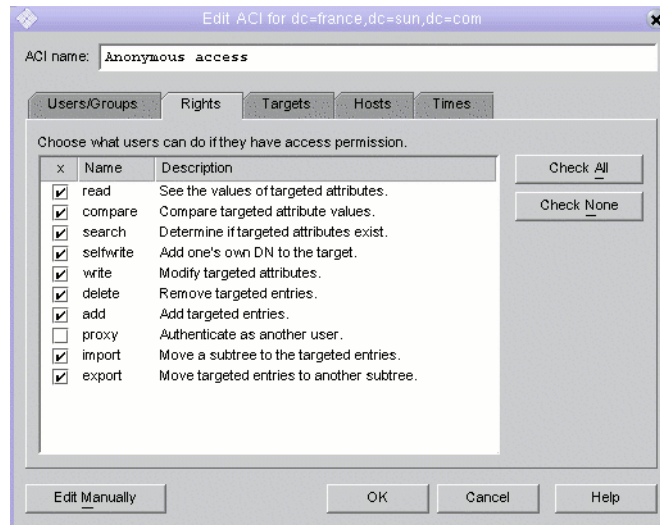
Edit ACI for dc=france,dc=sun,dc=com

ACI name: Anonymous access

Users/Groups | Rights | Targets | Hosts | Times

Choose what users can do if they have access permission.

| x | Name | Description |
|---|---|---|
| ✔ | read | See the values of targeted attributes. |
| ✔ | compare | Compare targeted attribute values. |
| ✔ | search | Determine if targeted attributes exist. |
| ✔ | selfwrite | Add one's own DN to the target. |
| ✔ | write | Modify targeted attributes. |
| ✔ | delete | Remove targeted entries. |
| ✔ | add | Add targeted entries. |
|  | proxy | Authenticate as another user. |
| ✔ | import | Move a subtree to the targeted entries. |
| ✔ | export | Move targeted entries to another subtree. |

Check All

Check None

Edit Manually

OK

Cancel

Help